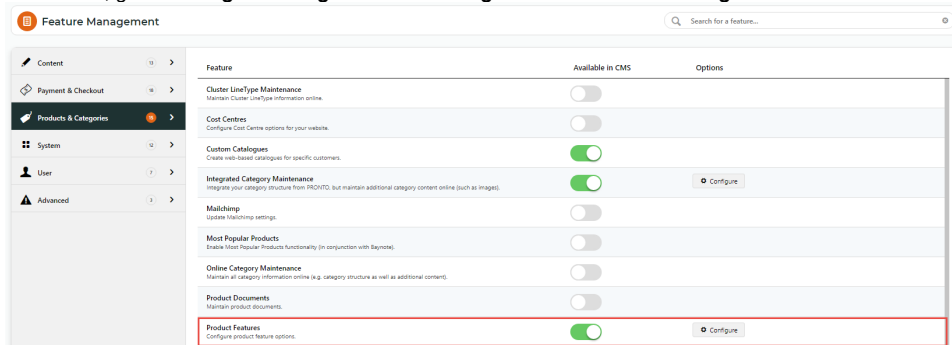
Feature Management

Search for a feature...

Content 13
Payment & Checkout 16
Products & Categories 15
System 12
User 7
Advanced 3

| Feature | Available in CMS | Options |
|---|---|---|
| Cluster LineType Maintenance<br>Maintain Cluster LineType information online. | | |
| Cost Centres<br>Configure Cost Centre options for your website. | | |
| Custom Catalogues<br>Create web-based catalogues for specific customers. | | |
| Integrated Category Maintenance<br>Integrate your category structure from PRONTO, but maintain additional category content online (such as images). | | Configure |
| Mailchimp<br>Update Mailchimp settings. | | |
| Most Popular Products<br>Enable Most Popular Products functionality (in conjunction with Baynote). | | |
| Online Category Maintenance<br>Maintain all category information online (e.g. category structure as well as additional content). | | |
| Product Documents<br>Maintain product documents. | | |
| Product Features<br>Configure product feature options. | | Configure |